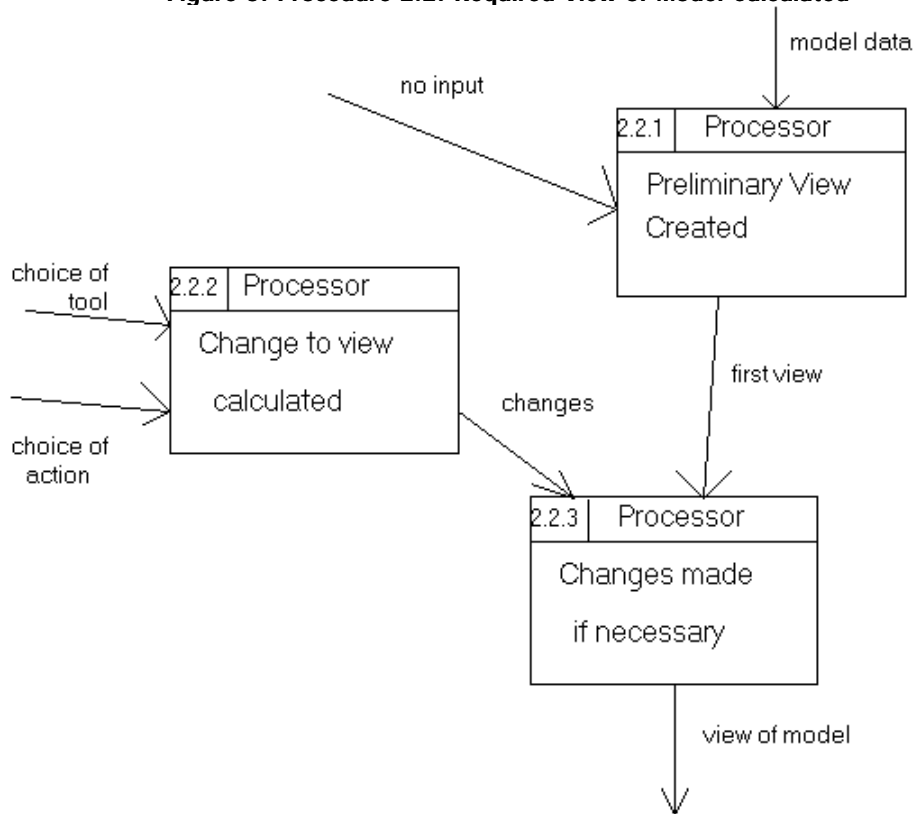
Figure 8: Procedure 2.2: Required View of Model calculated

model data

no input

2.2.1 Processor

Preliminary View Created

choice of tool

2.2.2 Processor

Change to view calculated

choice of action

changes

first view

2.2.3 Processor

Changes made if necessary

view of model